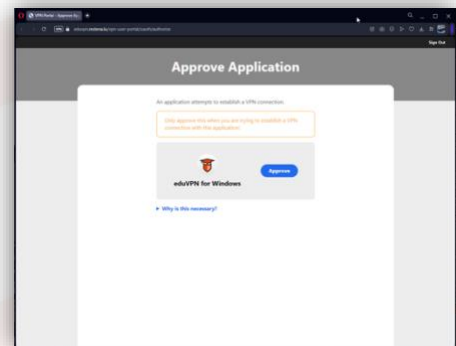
VPN Portal - Approve Ap

Sign Out

Approve Application

An application attempts to establish a VPN connection.

Only approve this when you are trying to establish a VPN connection with this application.

eduVPN for Windows

Approve

▸ Why is this necessary?